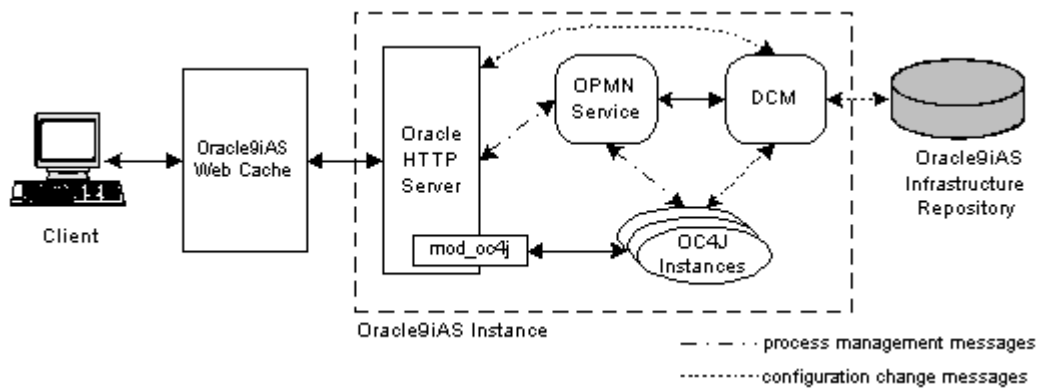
Client

Oracle9iAS Web Cache

Oracle HTTP Server

mod_oc4j

OPMN Service

DCM

OC4J Instances

Oracle9iAS Infrastructure Repository

Oracle9iAS Instance

process management messages

configuration change messages